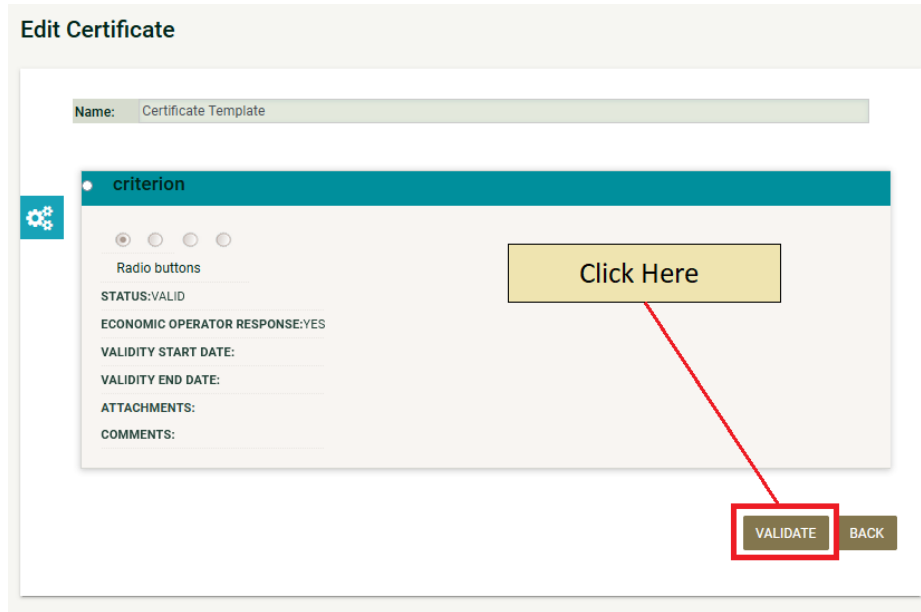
Edit Certificate

Name: Certificate Template

criterion

Radio buttons

STATUS:VALID

ECONOMIC OPERATOR RESPONSE:YES

VALIDITY START DATE:

VALIDITY END DATE:

ATTACHMENTS:

COMMENTS:

Click Here

VALIDATE

BACK